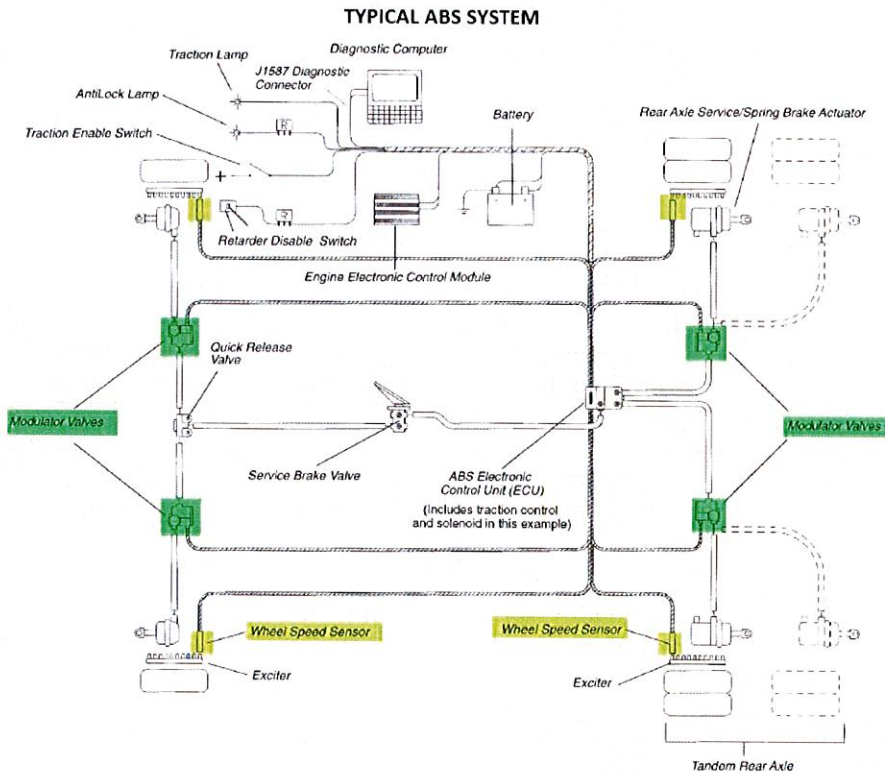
TYPICAL ABS SYSTEM

Traction Lamp

Diagnostic Computer

J1587 Diagnostic Connector

AntiLock Lamp

Battery

Rear Axle Service/Spring Brake Actuator

Traction Enable Switch

+

Retarder Disable Switch

Engine Electronic Control Module

Quick Release Valve

Modulator Valves

Modulator Valves

Service Brake Valve

ABS Electronic Control Unit (ECU)

(Includes traction control and solenoid in this example)

Wheel Speed Sensor

Wheel Speed Sensor

Exciter

Exciter

Tandem Rear Axle